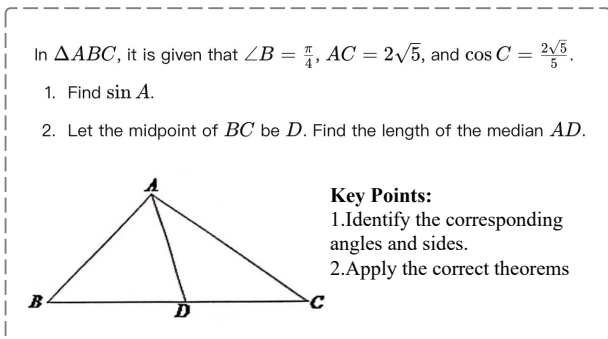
In $\Delta ABC$, it is given that $\angle B = \frac{\pi}{4}$, $AC = 2\sqrt{5}$, and $\cos C = \frac{2\sqrt{5}}{5}$.

1. Find $\sin A$.

2. Let the midpoint of $BC$ be $D$. Find the length of the median $AD$.

A

B D C

**Key Points:**
1.Identify the corresponding angles and sides.
2.Apply the correct theorems